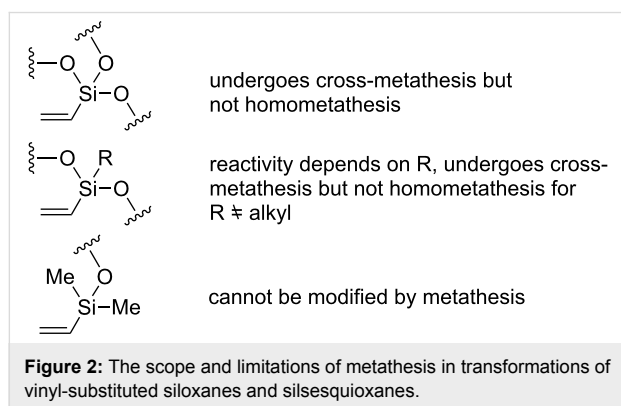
O O Si O

undergoes cross-metathesis but not homometathesis

O R Si O

reactivity depends on R, undergoes cross-metathesis but not homometathesis for R ≠ alkyl

Me O Si Me

cannot be modified by metathesis

**Figure 2:** The scope and limitations of metathesis in transformations of vinyl-substituted siloxanes and silsesquioxanes.